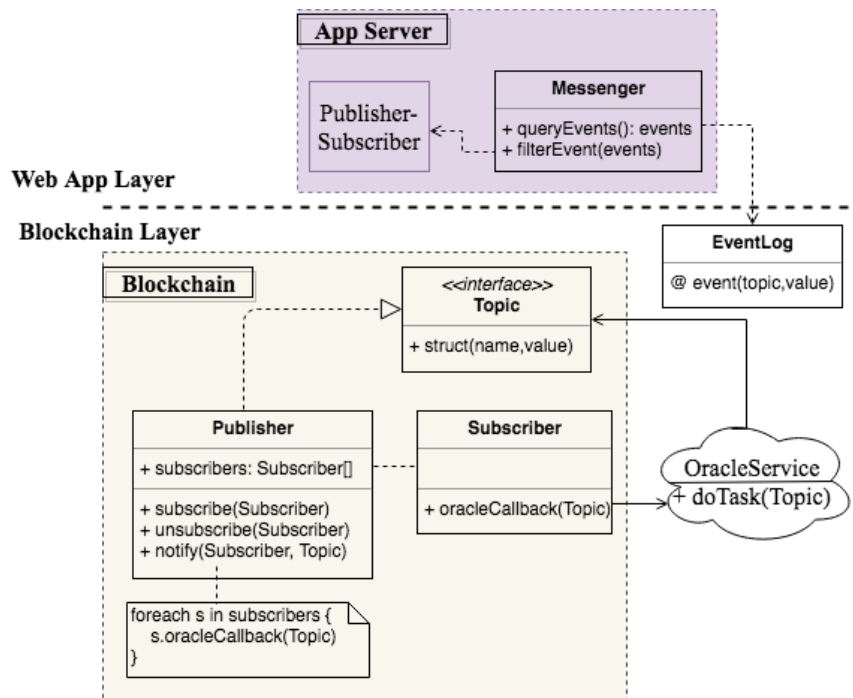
App Server

Publisher-Subscriber

Messenger

+ queryEvents(): events
+ filterEvent(events)

Web App Layer

Blockchain Layer

EventLog

@ event(topic,value)

Blockchain

<<interface>>
Topic

+ struct(name,value)

Publisher

+ subscribers: Subscriber[]

+ subscribe(Subscriber)
+ unsubscribe(Subscriber)
+ notify(Subscriber, Topic)

Subscriber

+ oracleCallback(Topic)

OracleService
+ doTask(Topic)

foreach s in subscribers {
s.oracleCallback(Topic)
}